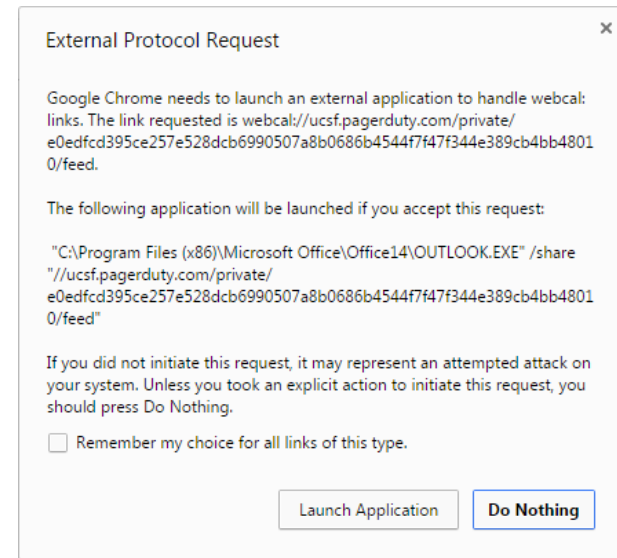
External Protocol Request

×

Google Chrome needs to launch an external application to handle webcal: links. The link requested is webcal://ucsf.pagerduty.com/private/e0edfcd395ce257e528dcb6990507a8b0686b4544f7f47f344e389cb4bb48010/feed.

The following application will be launched if you accept this request:

"C:\Program Files (x86)\Microsoft Office\Office14\OUTLOOK.EXE" /share "//ucsf.pagerduty.com/private/e0edfcd395ce257e528dcb6990507a8b0686b4544f7f47f344e389cb4bb48010/feed"

If you did not initiate this request, it may represent an attempted attack on your system. Unless you took an explicit action to initiate this request, you should press Do Nothing.

Remember my choice for all links of this type.

Launch Application

Do Nothing